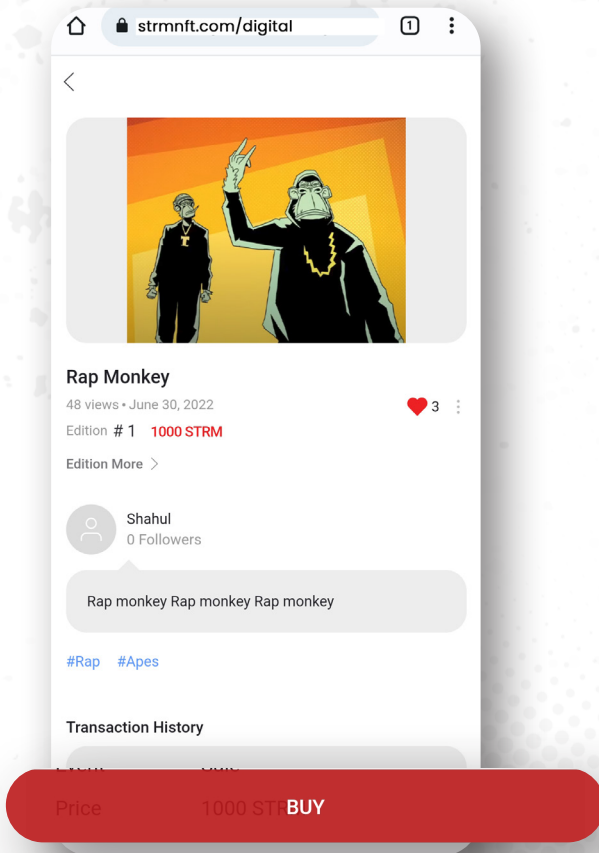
strmnft.com/digital

1

Rap Monkey

48 views • June 30, 2022

3

Edition # 1 1000 STRM

Edition More >

Shahul
0 Followers

Rap monkey Rap monkey Rap monkey

#Rap #Apes

Transaction History

Price 1000 STR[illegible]

BUY